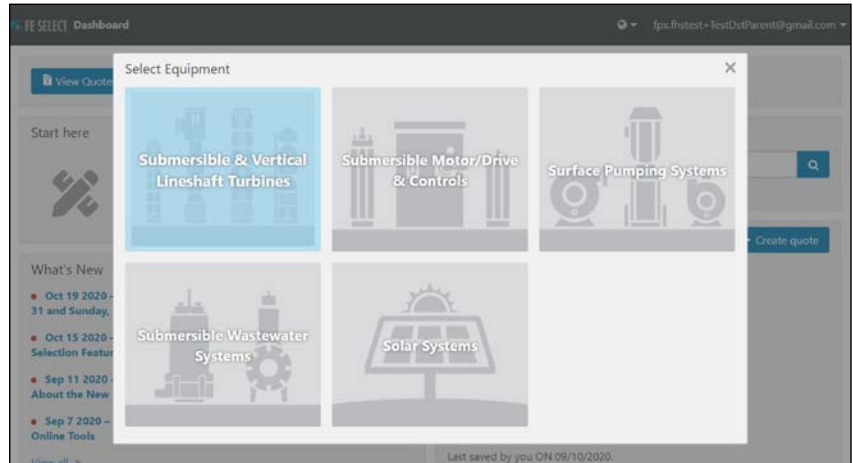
FE SELECT Dashboard

fpx.fhstest+TestDstParent@gmail.com

View Quote

Start here

What's New

Oct 19 2020 - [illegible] 31 and Sunday, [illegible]

Oct 15 2020 - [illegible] Selection Featu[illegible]

Sep 11 2020 - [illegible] About the New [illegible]

Sep 7 2020 – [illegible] Online Tools

View all

Create quote

Last saved by you ON 09/10/2020.

Select Equipment

×

Submersible & Vertical Lineshaft Turbines

Submersible Motor/Drive & Controls

Surface Pumping Systems

Submersible Wastewater Systems

Solar Systems